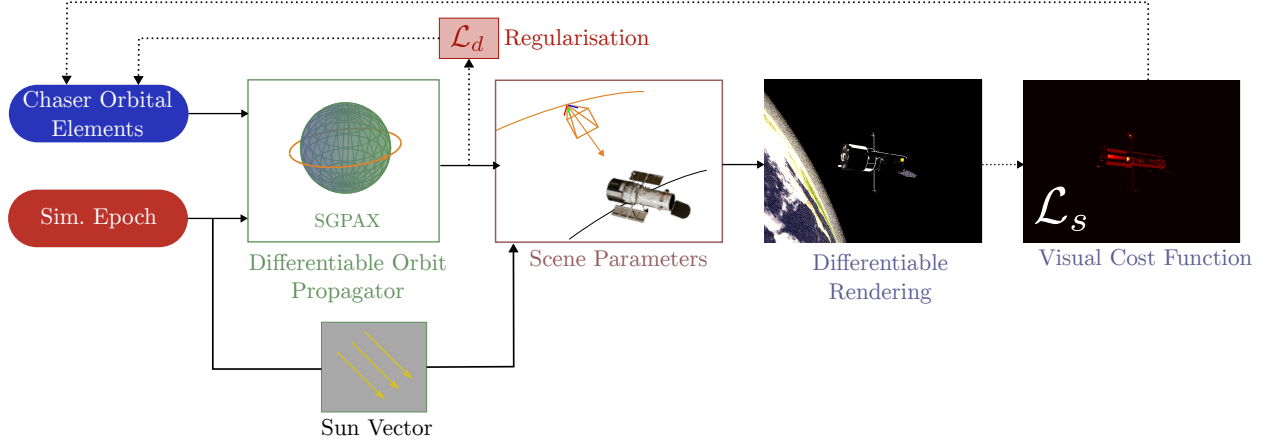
$\mathcal{L}_d$ Regularisation

Chaser Orbital Elements

Sim. Epoch

SGPAX

Differentiable Orbit Propagator

Scene Parameters

Differentiable Rendering

$\mathcal{L}_s$

Visual Cost Function

Sun Vector